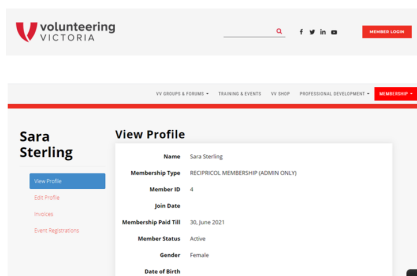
volunteering VICTORIA

MEMBER LOGIN

VV GROUPS & FORUMS ▾ TRAINING & EVENTS VV SHOP PROFESSIONAL DEVELOPMENT ▾ MEMBERSHIP ▾

Sara Sterling

View Profile
Edit Profile
Invoices
Event Registrations

View Profile

| | |
|---|---|
| Name | Sara Sterling |
| Membership Type | RECIPRICOL MEMBERSHIP (ADMIN ONLY) |
| Member ID | 4 |
| Join Date | |
| Membership Paid Till | 30, June 2021 |
| Member Status | Active |
| Gender | Female |
| Date of Birth | |